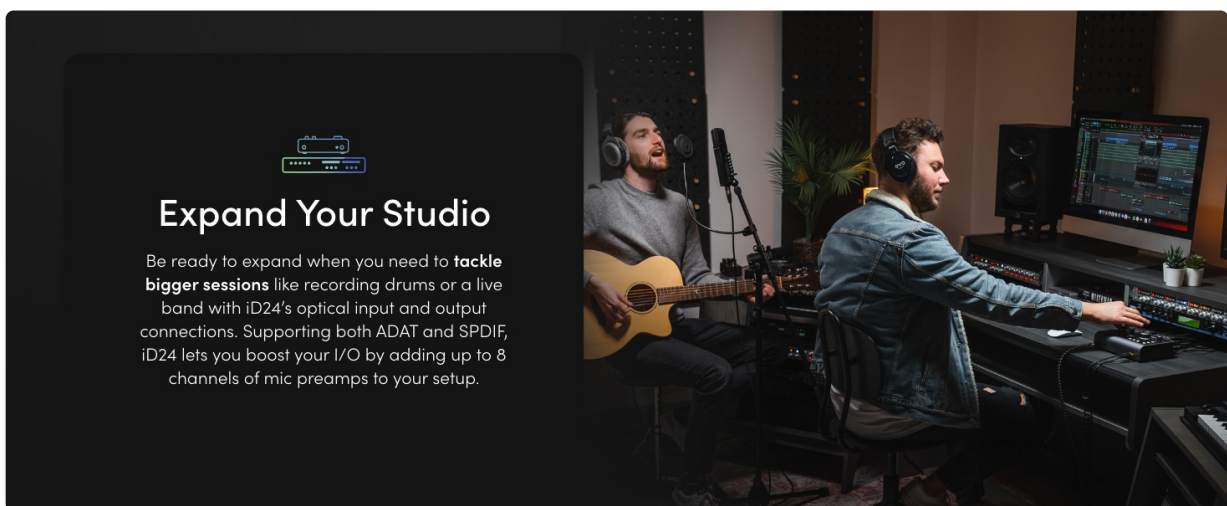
Expand Your Studio

Be ready to expand when you need to **tackle bigger sessions** like recording drums or a live band with iD24's optical input and output connections. Supporting both ADAT and SPDIF, iD24 lets you boost your I/O by adding up to 8 channels of mic preamps to your setup.